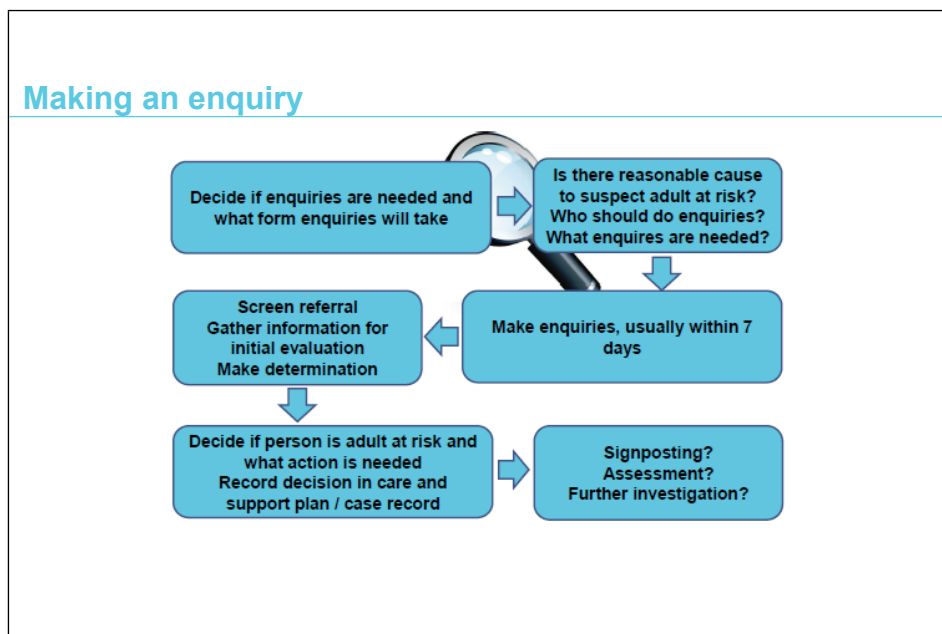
Making an enquiry

Decide if enquiries are needed and what form enquiries will take

Is there reasonable cause to suspect adult at risk? Who should do enquiries? What enquires are needed?

Make enquiries, usually within 7 days

Screen referral
Gather information for initial evaluation
Make determination

Decide if person is adult at risk and what action is needed
Record decision in care and support plan / case record

Signposting?
Assessment?
Further investigation?